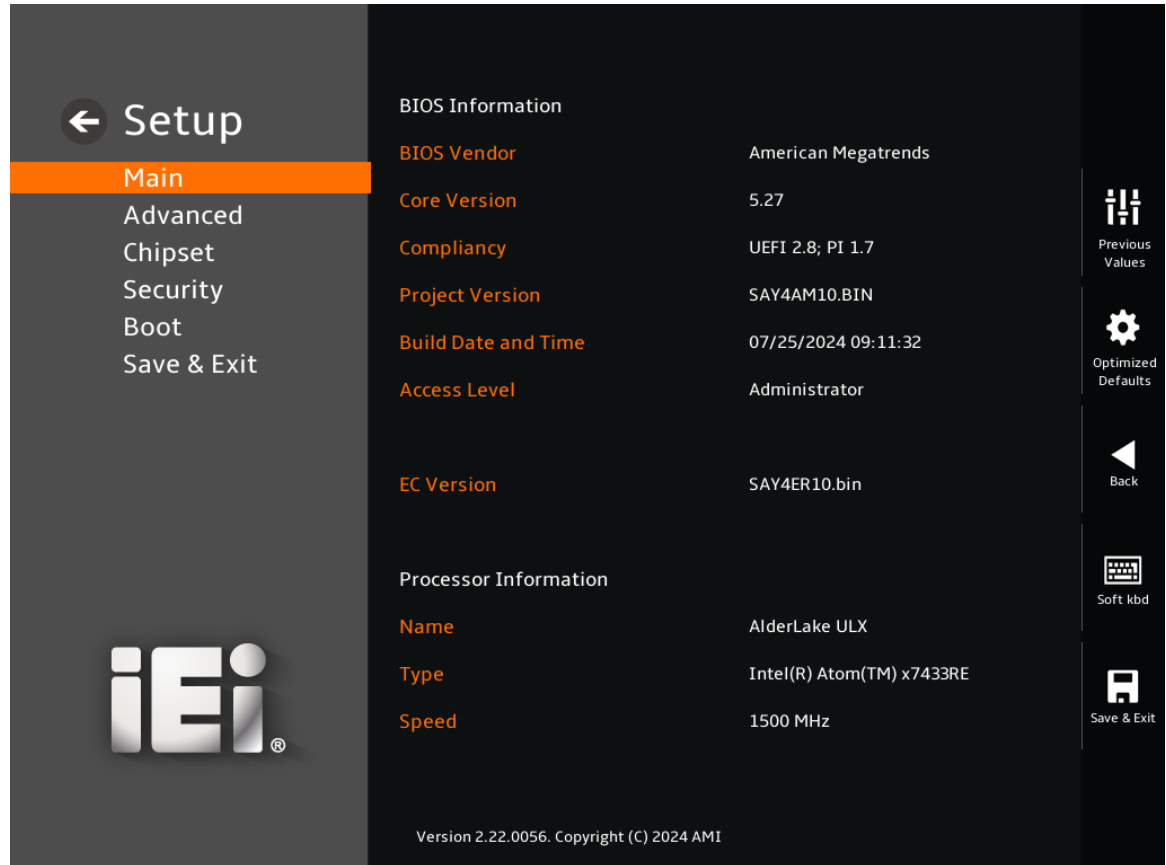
Setup

Main
Advanced
Chipset
Security
Boot
Save & Exit

iEi®

BIOS Information

| BIOS Vendor | American Megatrends |
|---|---|
| Core Version | 5.27 |
| Compliancy | UEFI 2.8; PI 1.7 |
| Project Version | SAY4AM10.BIN |
| Build Date and Time | 07/25/2024 09:11:32 |
| Access Level | Administrator |
| EC Version | SAY4ER10.bin |

Processor Information

| Name | AlderLake ULX |
|---|---|
| Type | Intel(R) Atom(TM) x7433RE |
| Speed | 1500 MHz |

Version 2.22.0056. Copyright (C) 2024 AMI

Previous Values

Optimized Defaults

Back

Soft kbd

Save & Exit